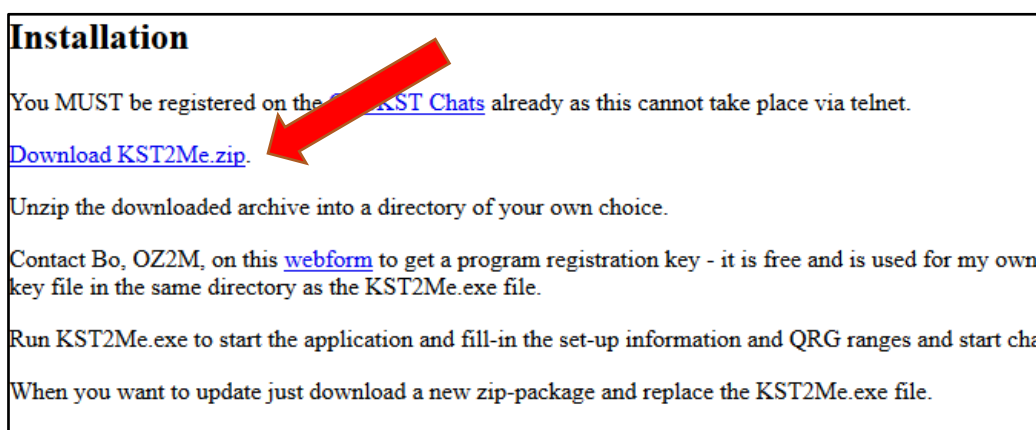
Installation

You MUST be registered on the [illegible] KST Chats already as this cannot take place via telnet.

Download KST2Me.zip.

Unzip the downloaded archive into a directory of your own choice.

Contact Bo, OZ2M, on this webform to get a program registration key - it is free and is used for my own key file in the same directory as the KST2Me.exe file.

Run KST2Me.exe to start the application and fill-in the set-up information and QRG ranges and start cha

When you want to update just download a new zip-package and replace the KST2Me.exe file.